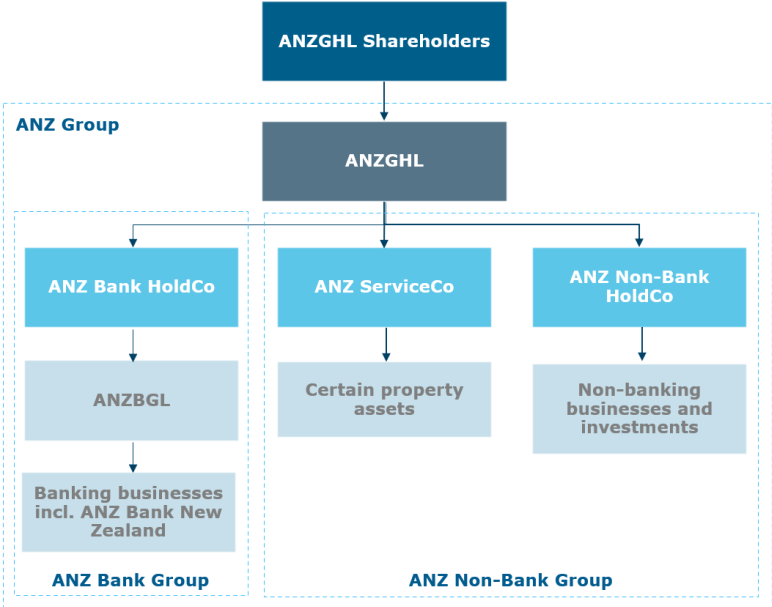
ANZGHL Shareholders

ANZ Group

ANZGHL

ANZ Bank HoldCo

ANZ ServiceCo

ANZ Non-Bank HoldCo

ANZBGL

Certain property assets

Non-banking businesses and investments

Banking businesses incl. ANZ Bank New Zealand

ANZ Bank Group

ANZ Non-Bank Group